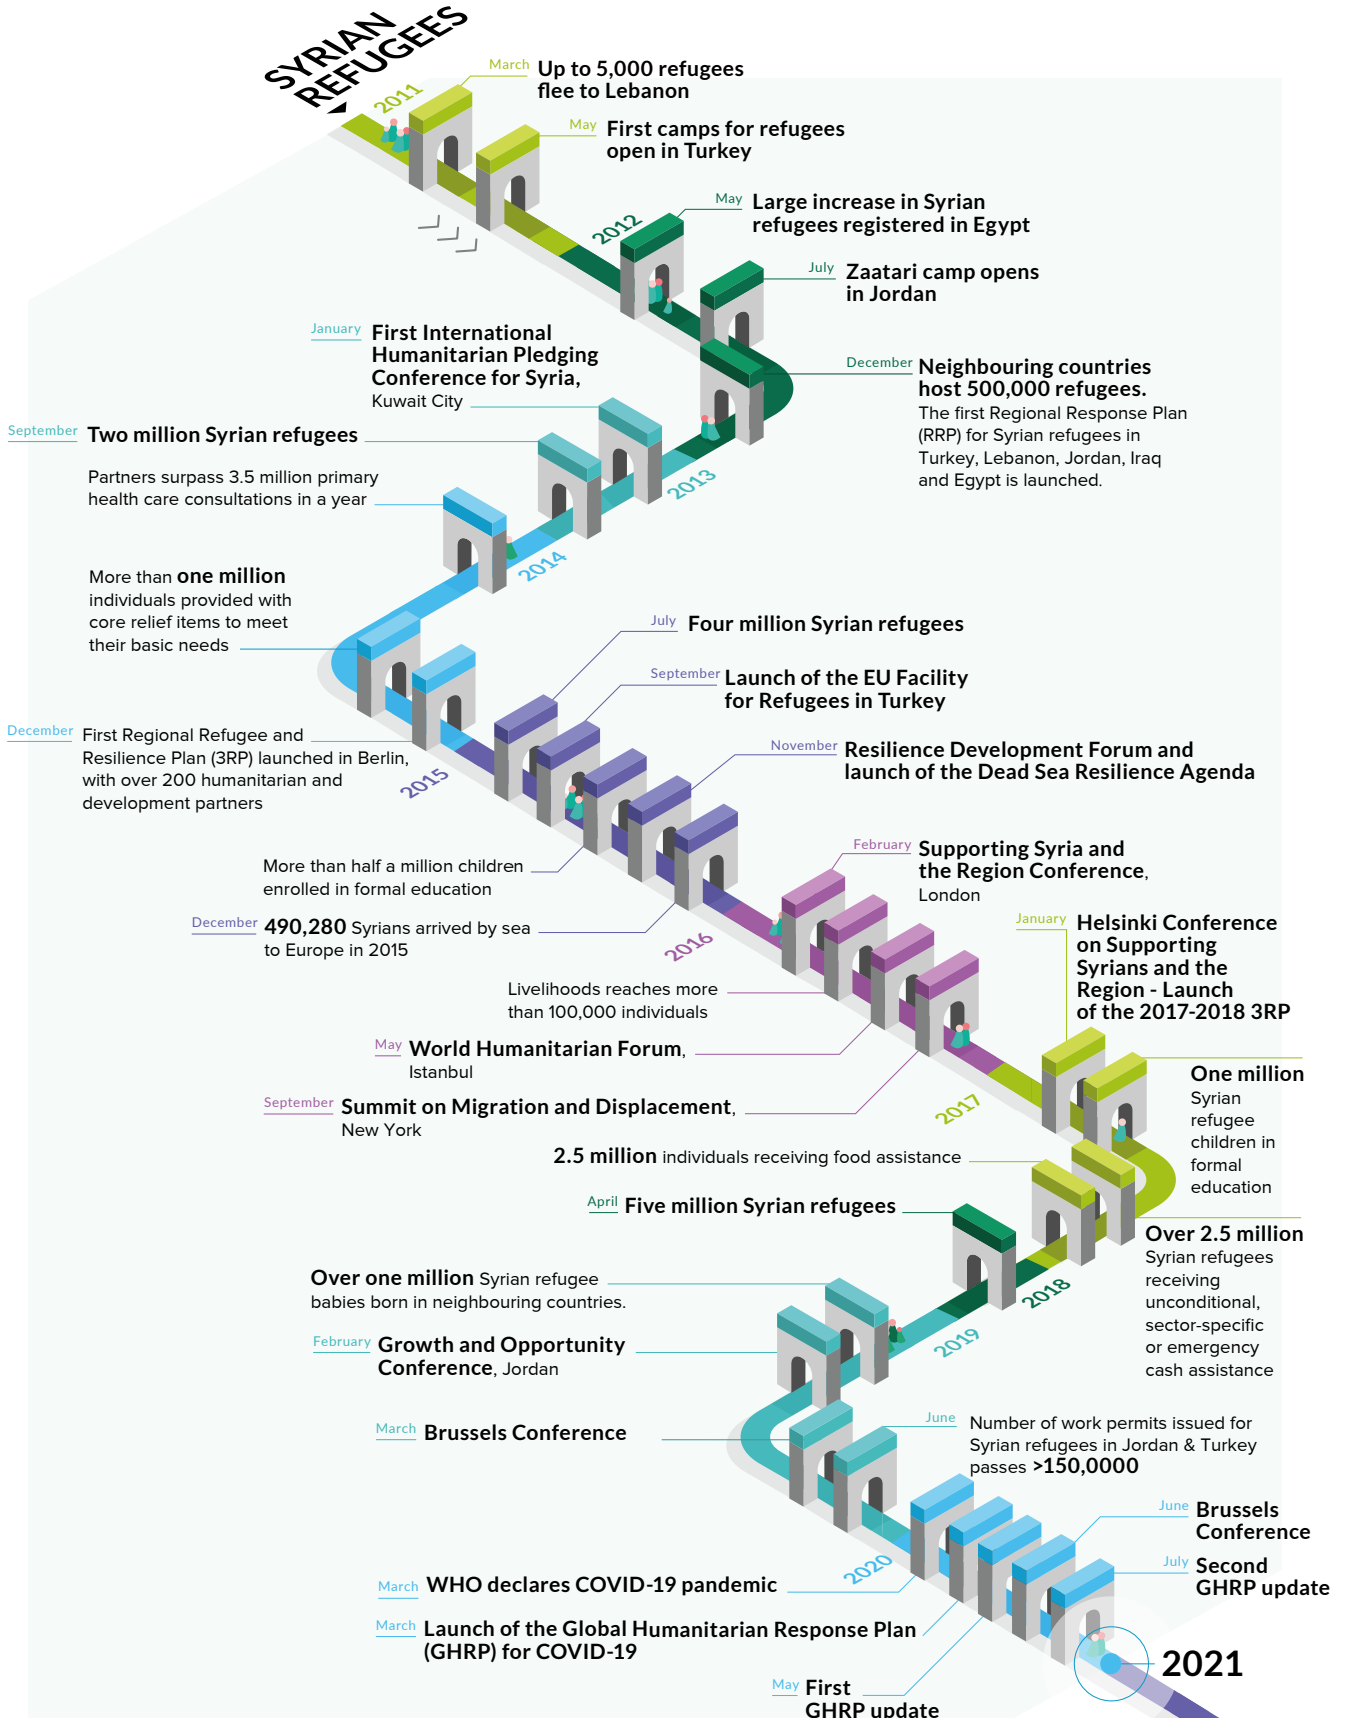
SYRIAN REFUGEES

2011

March Up to 5,000 refugees flee to Lebanon

May First camps for refugees open in Turkey

2012

May Large increase in Syrian refugees registered in Egypt

July Zaatari camp opens in Jordan

December Neighbouring countries host 500,000 refugees.
The first Regional Response Plan (RRP) for Syrian refugees in Turkey, Lebanon, Jordan, Iraq and Egypt is launched.

January First International Humanitarian Pledging Conference for Syria, Kuwait City

2013

September Two million Syrian refugees

Partners surpass 3.5 million primary health care consultations in a year

2014

More than one million individuals provided with core relief items to meet their basic needs

December First Regional Refugee and Resilience Plan (3RP) launched in Berlin, with over 200 humanitarian and development partners

July Four million Syrian refugees

September Launch of the EU Facility for Refugees in Turkey

November Resilience Development Forum and launch of the Dead Sea Resilience Agenda

2015

More than half a million children enrolled in formal education

December 490,280 Syrians arrived by sea to Europe in 2015

February Supporting Syria and the Region Conference, London

2016

January Helsinki Conference on Supporting Syrians and the Region - Launch of the 2017-2018 3RP

Livelihoods reaches more than 100,000 individuals

May World Humanitarian Forum, Istanbul

September Summit on Migration and Displacement, New York

2017

One million Syrian refugee children in formal education

2.5 million individuals receiving food assistance

April Five million Syrian refugees

Over 2.5 million Syrian refugees receiving unconditional, sector-specific or emergency cash assistance

2018

Over one million Syrian refugee babies born in neighbouring countries.

February Growth and Opportunity Conference, Jordan

2019

March Brussels Conference

June Number of work permits issued for Syrian refugees in Jordan & Turkey passes >150,0000

June Brussels Conference

July Second GHRP update

2020

March WHO declares COVID-19 pandemic

March Launch of the Global Humanitarian Response Plan (GHRP) for COVID-19

May First GHRP update

2021